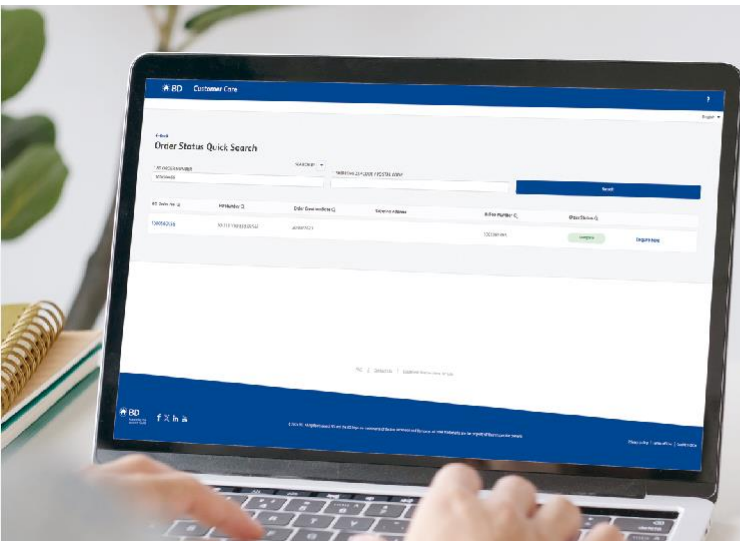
BD Customer Care

?

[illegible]

< Back

Order Status Quick Search

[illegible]

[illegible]

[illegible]

Search

| BD Order No. | PO Number | Order Date | Address | Bill to Number | Order Status |  |
|---|---|---|---|---|---|---|
| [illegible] | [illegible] | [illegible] |  | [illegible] | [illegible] | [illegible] |

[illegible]

BD

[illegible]